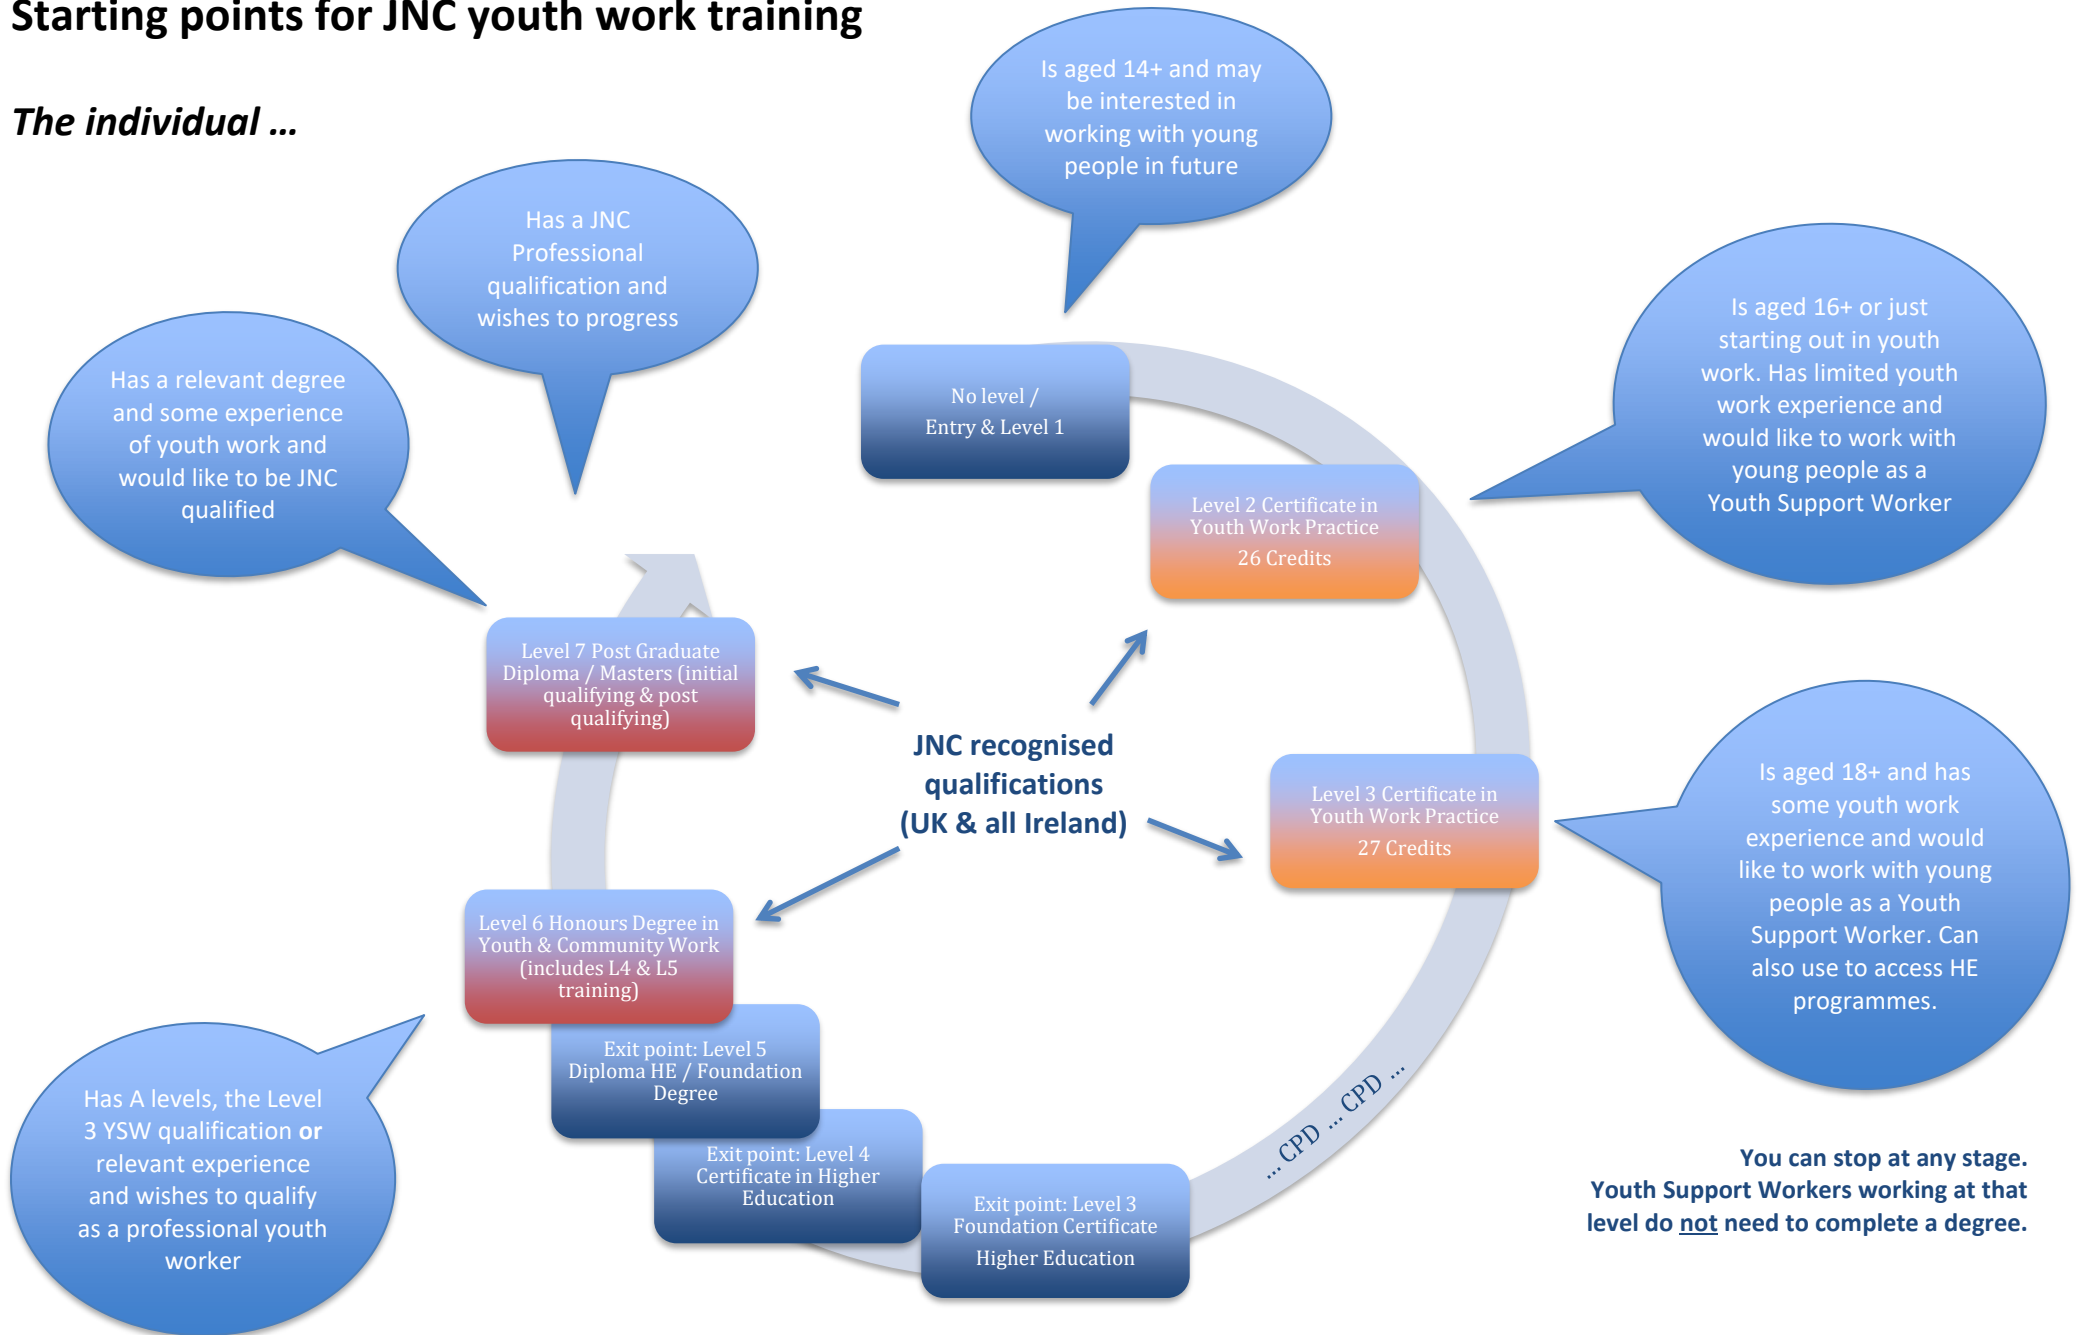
Starting points for JNC youth work training

The individual …

Is aged 14+ and may be interested in working with young people in future

Has a JNC Professional qualification and wishes to progress

Has a relevant degree and some experience of youth work and would like to be JNC qualified

Is aged 16+ or just starting out in youth work. Has limited youth work experience and would like to work with young people as a Youth Support Worker

No level / Entry & Level 1

Level 2 Certificate in Youth Work Practice 26 Credits

Level 7 Post Graduate Diploma / Masters (initial qualifying & post qualifying)

JNC recognised qualifications (UK & all Ireland)

Level 3 Certificate in Youth Work Practice 27 Credits

Is aged 18+ and has some youth work experience and would like to work with young people as a Youth Support Worker. Can also use to access HE programmes.

Level 6 Honours Degree in Youth & Community Work (includes L4 & L5 training)

Exit point: Level 5 Diploma HE / Foundation Degree

Has A levels, the Level 3 YSW qualification or relevant experience and wishes to qualify as a professional youth worker

Exit point: Level 4 Certificate in Higher Education

Exit point: Level 3 Foundation Certificate Higher Education

… CPD … CPD …

You can stop at any stage. Youth Support Workers working at that level do not need to complete a degree.